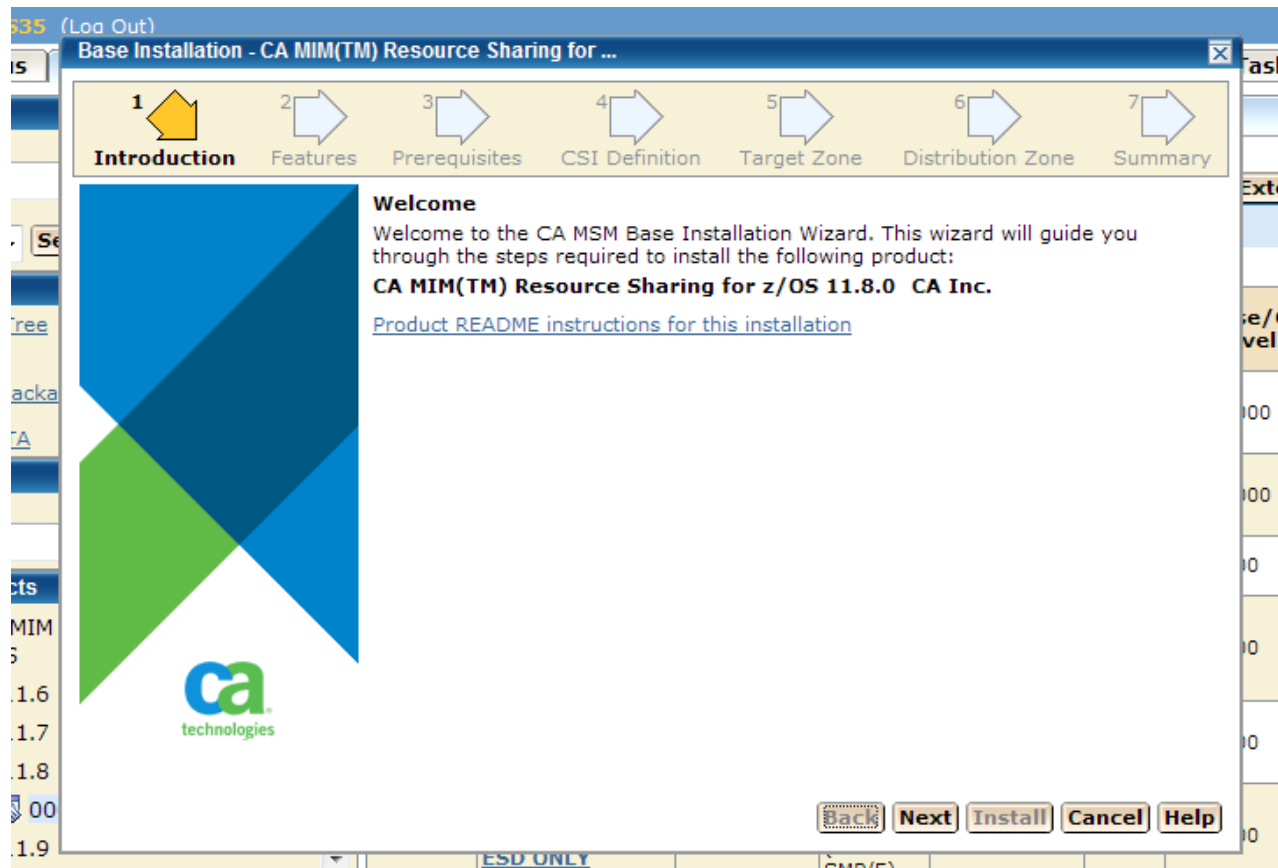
535 (Log Out)

Base Installation - CA MIM(TM) Resource Sharing for ...

1 Introduction
2 Features
3 Prerequisites
4 CSI Definition
5 Target Zone
6 Distribution Zone
7 Summary

Welcome

Welcome to the CA MSM Base Installation Wizard. This wizard will guide you through the steps required to install the following product:

CA MIM(TM) Resource Sharing for z/OS 11.8.0 CA Inc.

Product README instructions for this installation

ca technologies

Back Next Install Cancel Help

ESD ONLY